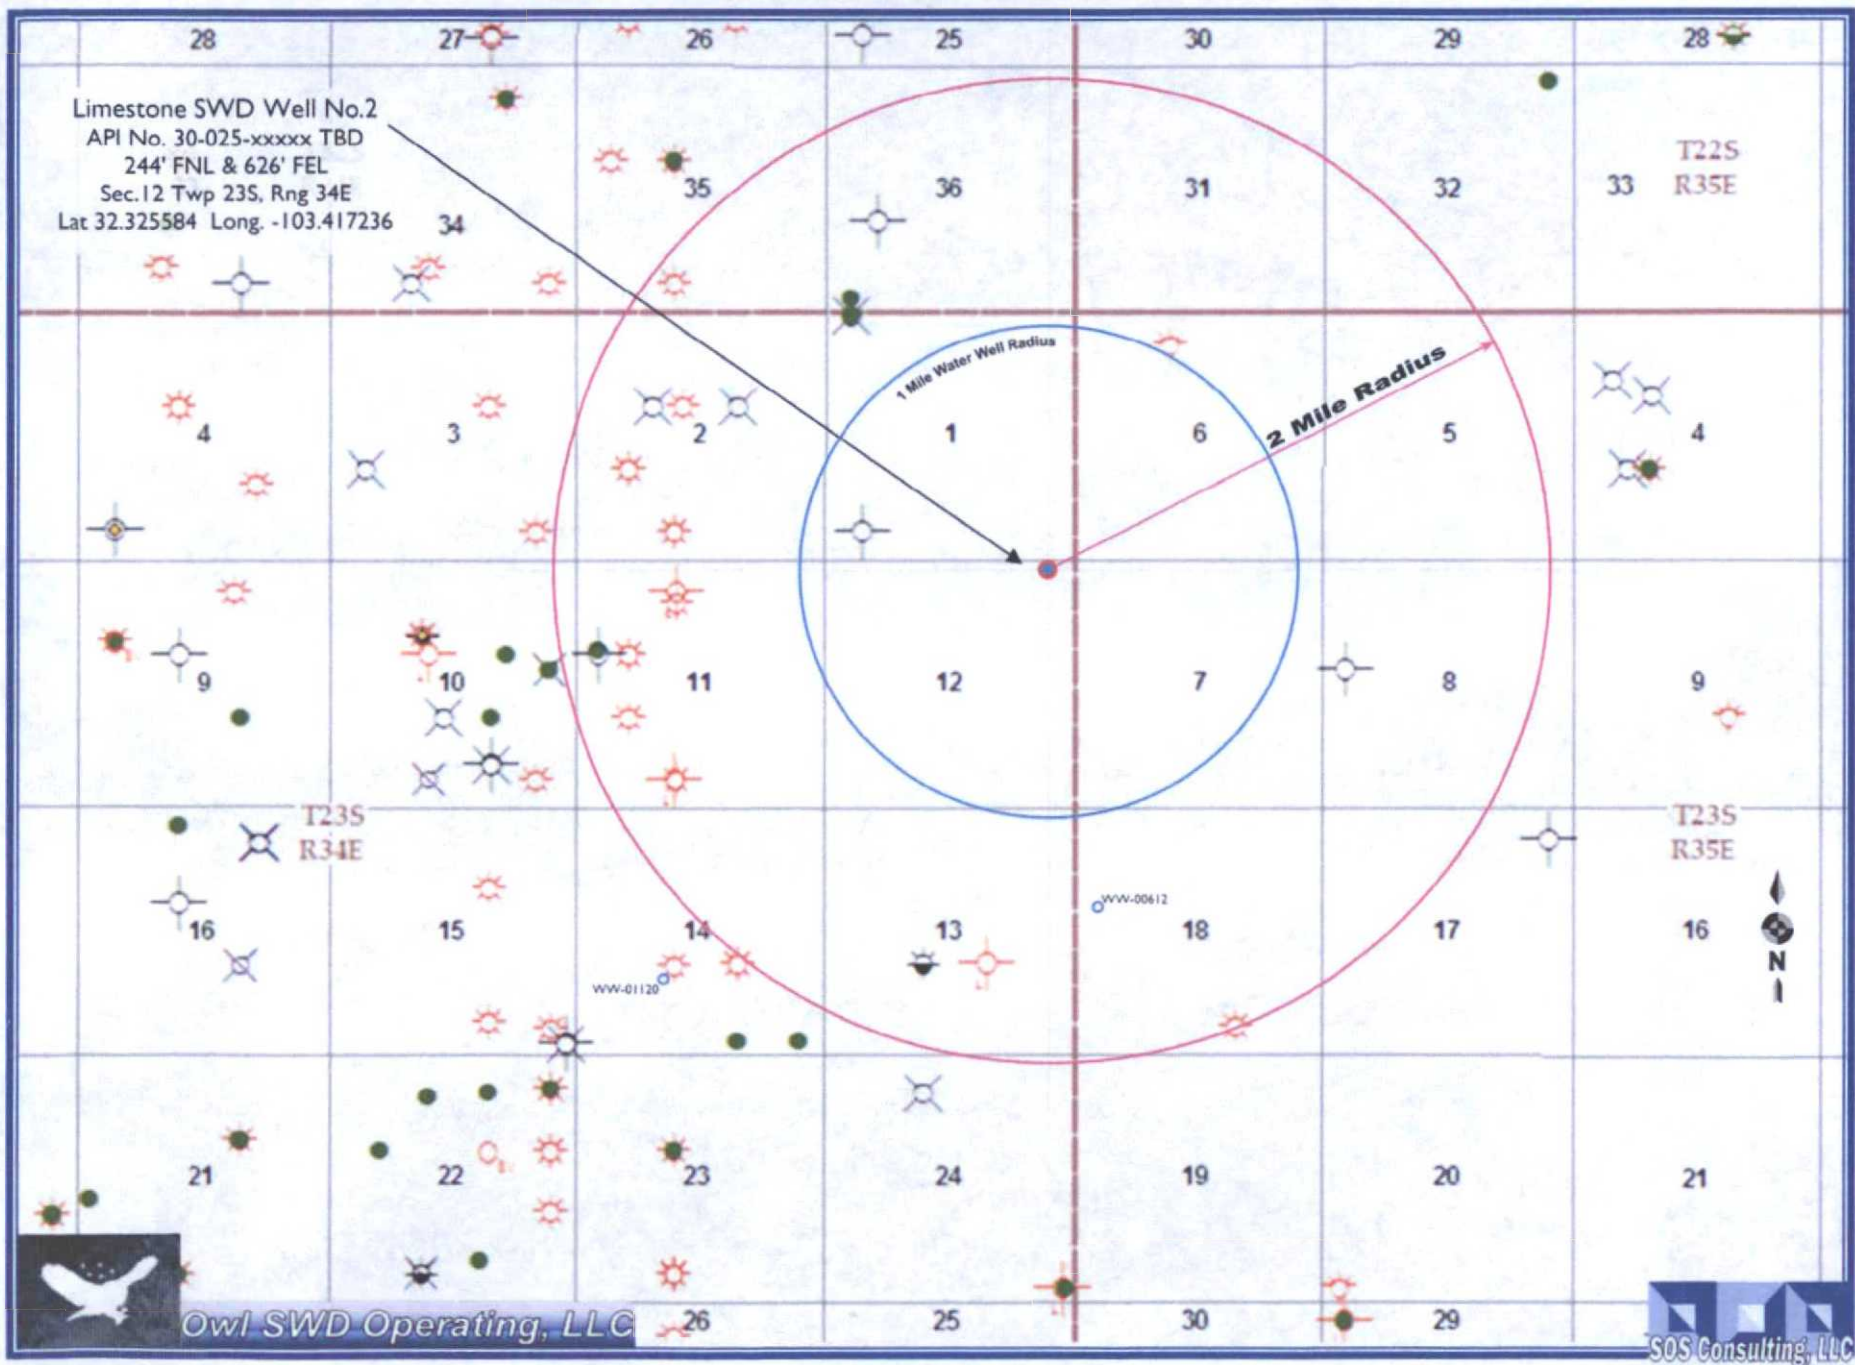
28 27 26 25 30 29 28

Limestone SWD Well No.2
API No. 30-025-xxxxx TBD
244' FNL & 626' FEL
Sec.12 Twp 23S, Rng 34E
Lat 32.325584 Long. -103.417236

34 35 36 31 32 33

T22S
R35E

1 Mile Water Well Radius

2 Mile Radius

4 3 2 1 6 5 4

9 10 11 12 7 8 9

T23S
R34E

T23S
R35E

WW-00612

16 15 14 13 18 17 16

WW-01120

N

21 22 23 24 19 20 21

Owl SWD Operating, LLC

26 25 30 29

SOS Consulting, LLC